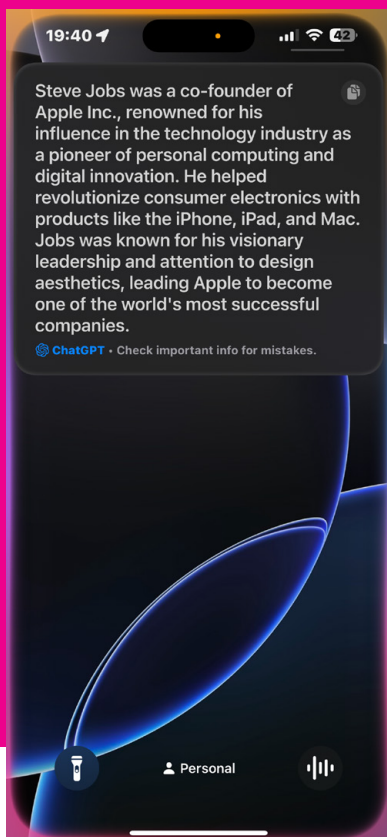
19:40

42

Steve Jobs was a co-founder of Apple Inc., renowned for his influence in the technology industry as a pioneer of personal computing and digital innovation. He helped revolutionize consumer electronics with products like the iPhone, iPad, and Mac. Jobs was known for his visionary leadership and attention to design aesthetics, leading Apple to become one of the world's most successful companies.

ChatGPT • Check important info for mistakes.

Personal